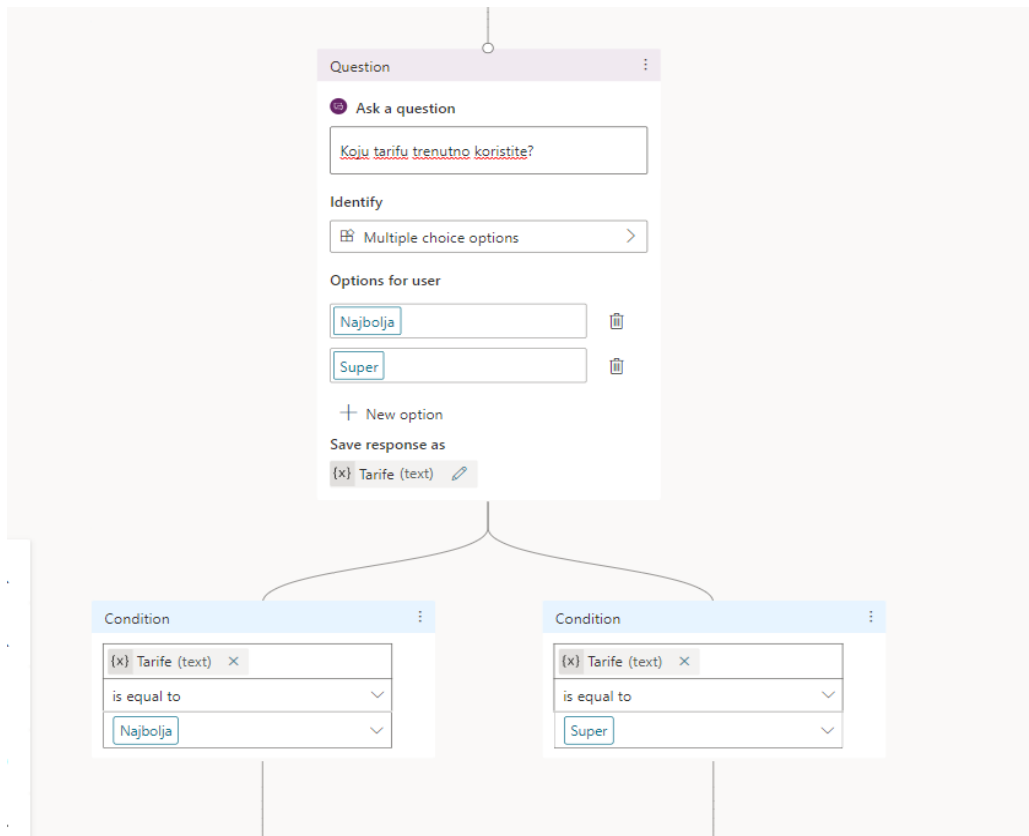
Question

Ask a question

Koju tarifu trenutno koristite?

Identify

Multiple choice options

Options for user

Najbolja

Super

New option

Save response as

{x} Tarife (text)

Condition

{x} Tarife (text)

is equal to

Najbolja

Condition

{x} Tarife (text)

is equal to

Super